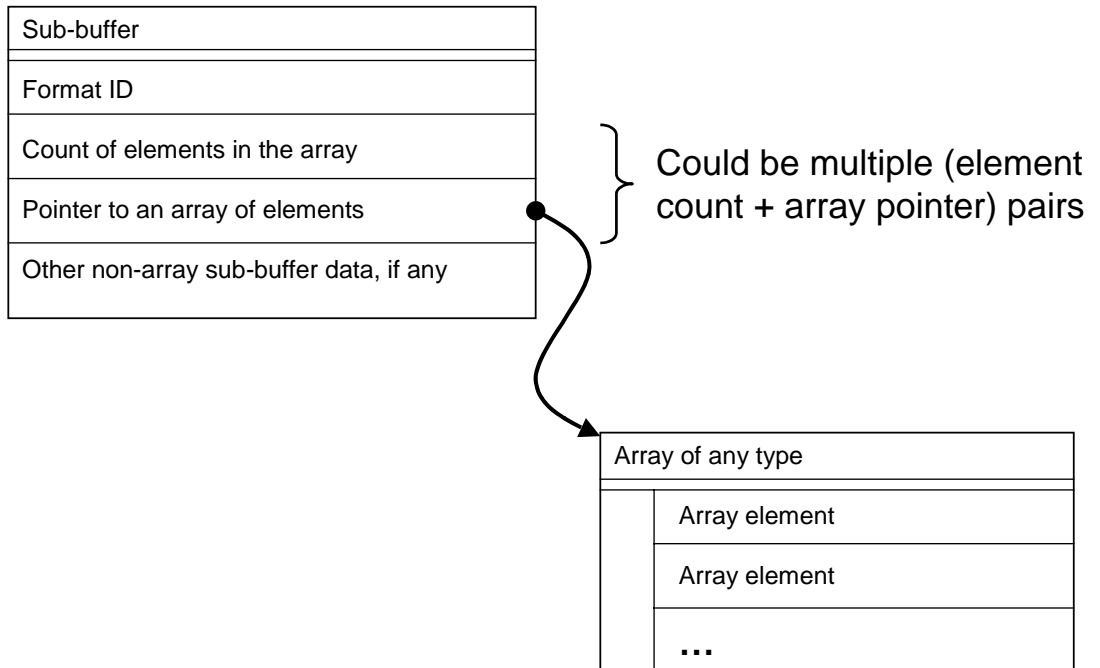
Sub-buffer

Format ID

Count of elements in the array

Pointer to an array of elements

Other non-array sub-buffer data, if any

Could be multiple (element count + array pointer) pairs

Array of any type

Array element

Array element

...